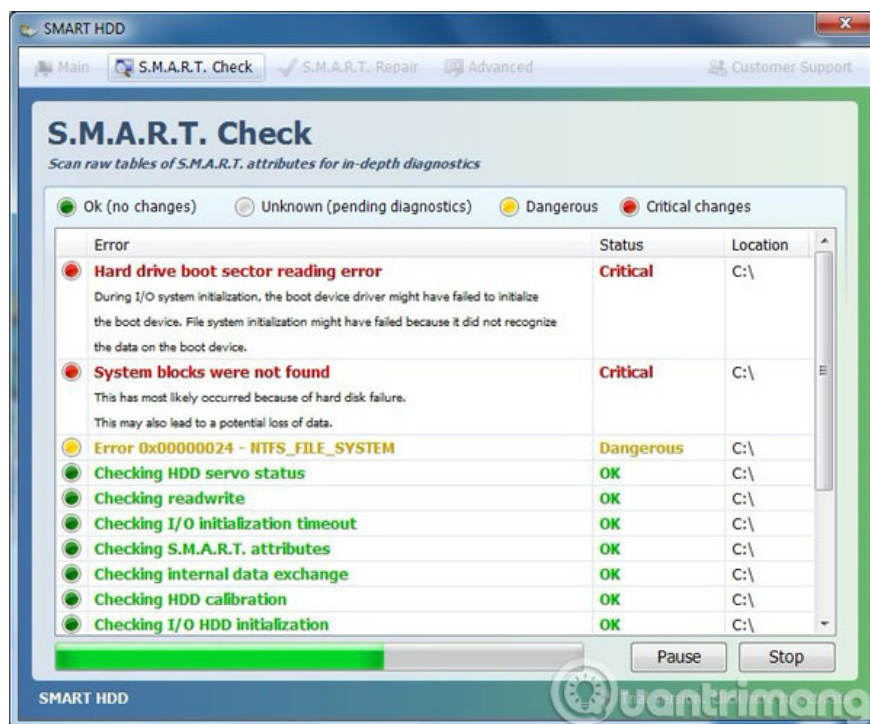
SMART HDD

Main S.M.A.R.T. Check S.M.A.R.T. Repair Advanced Customer Support

S.M.A.R.T. Check

Scan raw tables of S.M.A.R.T. attributes for in-depth diagnostics

Ok (no changes) Unknown (pending diagnostics) Dangerous Critical changes

| Error | Status | Location |
|---|---|---|
| Hard drive boot sector reading error During I/O system initialization, the boot device driver might have failed to initialize the boot device. File system initialization might have failed because it did not recognize the data on the boot device. | Critical | C:\ |
| System blocks were not found This has most likely occurred because of hard disk failure. This may also lead to a potential loss of data. | Critical | C:\ |
| Error 0x00000024 - NTFS_FILE_SYSTEM | Dangerous | C:\ |
| Checking HDD servo status | OK | C:\ |
| Checking readwrite | OK | C:\ |
| Checking I/O initialization timeout | OK | C:\ |
| Checking S.M.A.R.T. attributes | OK | C:\ |
| Checking internal data exchange | OK | C:\ |
| Checking HDD calibration | OK | C:\ |
| Checking I/O HDD initialization | OK | C:\ |

Pause Stop

SMART HDD

uantrimang